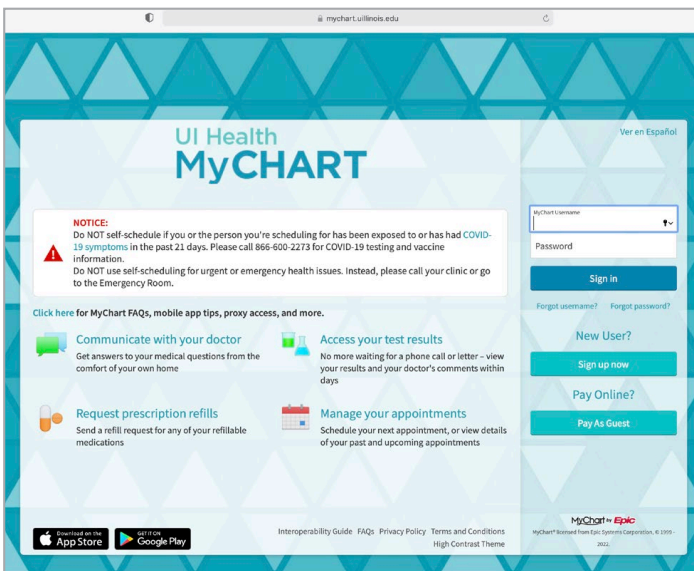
mychart.uillinois.edu

UI Health
MyCHART

Ver en Español

NOTICE:
Do NOT self-schedule if you or the person you're scheduling for has been exposed to or has had COVID-19 symptoms in the past 21 days. Please call 866-600-2273 for COVID-19 testing and vaccine information.
Do NOT use self-scheduling for urgent or emergency health issues. Instead, please call your clinic or go to the Emergency Room.

MyChart Username

Password

Sign in

Forgot username? Forgot password?

New User?

Sign up now

Pay Online?

Pay As Guest

Click here for MyChart FAQs, mobile app tips, proxy access, and more.

Communicate with your doctor
Get answers to your medical questions from the comfort of your own home

Access your test results
No more waiting for a phone call or letter – view your results and your doctor's comments within days

Request prescription refills
Send a refill request for any of your refillable medications

Manage your appointments
Schedule your next appointment, or view details of your past and upcoming appointments

Download on the App Store

GET IT ON Google Play

Interoperability Guide FAQs Privacy Policy Terms and Conditions
High Contrast Theme

MyChart by Epic
MyChart® licensed from Epic Systems Corporation, © 1999 - 2022.